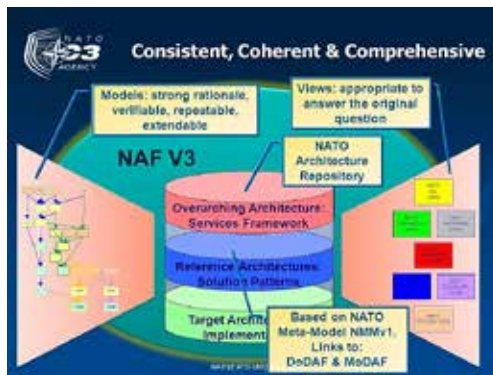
NATO C3 AGENCY

Consistent, Coherent & Comprehensive

Models: strong rationale, verifiable, repeatable, extendable

Views: appropriate to answer the original question

NAF V3

NATO Architecture Repository

Overarching Architecture: Services Framework

Reference Architectures: Solution Patterns

Target Archit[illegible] Implement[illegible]

Based on NATO Meta-Model NMMv1. Links to: DoDAF & MoDAF

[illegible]